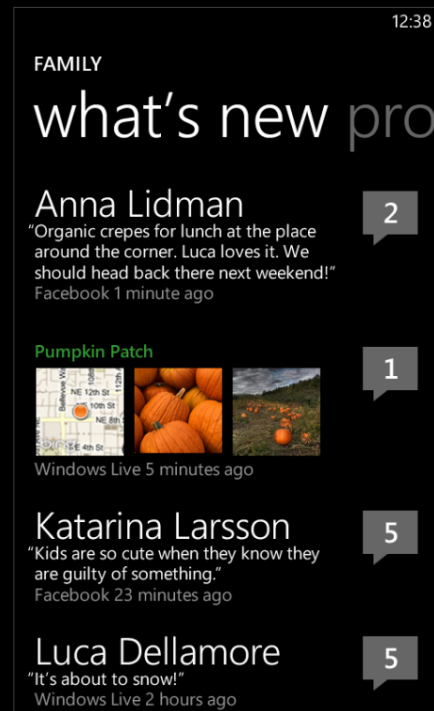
12:38

FAMILY

what's new pro

Anna Lidman
"Organic crepes for lunch at the place around the corner. Luca loves it. We should head back there next weekend!"
Facebook 1 minute ago

2

Pumpkin Patch

NE 12th St
10th St
NE 4th St
Bellevue Way
112th

Windows Live 5 minutes ago

1

Katarina Larsson
"Kids are so cute when they know they are guilty of something."
Facebook 23 minutes ago

5

Luca Dellamore
"It's about to snow!"
Windows Live 2 hours ago

5